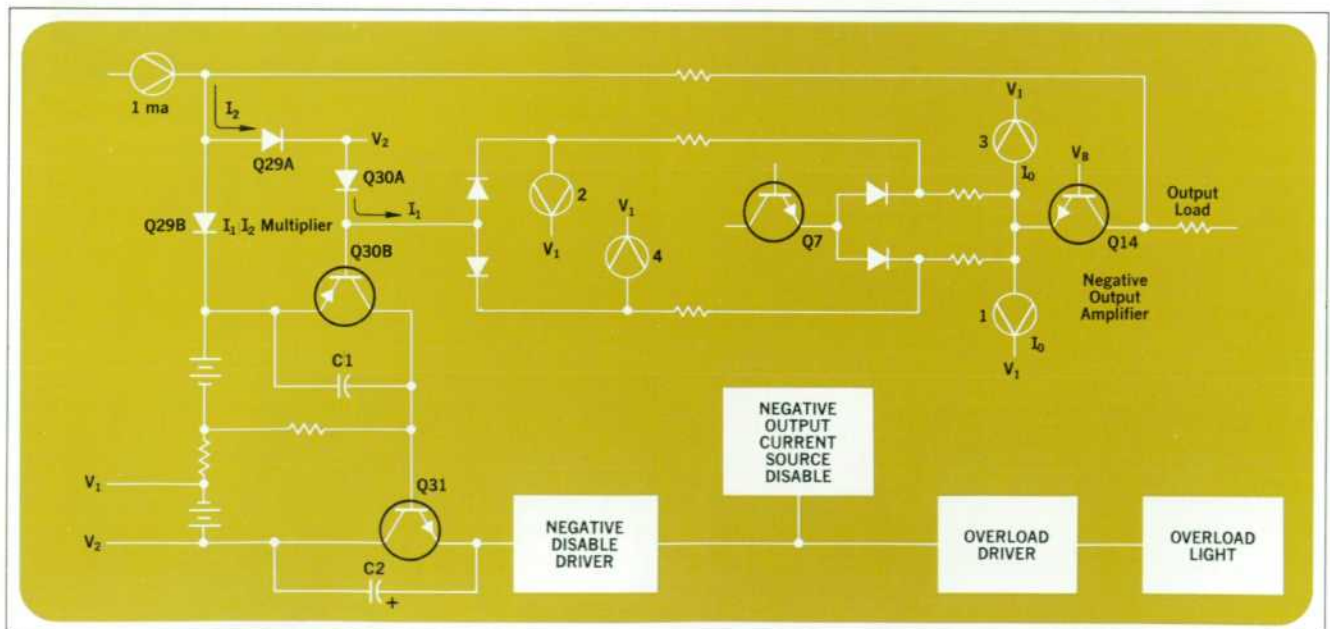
1 ma

$I_2$

Q29A

$V_2$

Q30A

$I_1$

Q29B

$I_1$ $I_2$ Multiplier

Q30B

2

$V_1$

$V_1$

4

Q7

$V_1$

3

$I_0$

$V_8$

Output Load

Q14

Negative Output Amplifier

1

$I_0$

$V_1$

C1

$V_1$

$V_2$

Q31

C2

+

NEGATIVE DISABLE DRIVER

NEGATIVE OUTPUT CURRENT SOURCE DISABLE

OVERLOAD DRIVER

OVERLOAD LIGHT